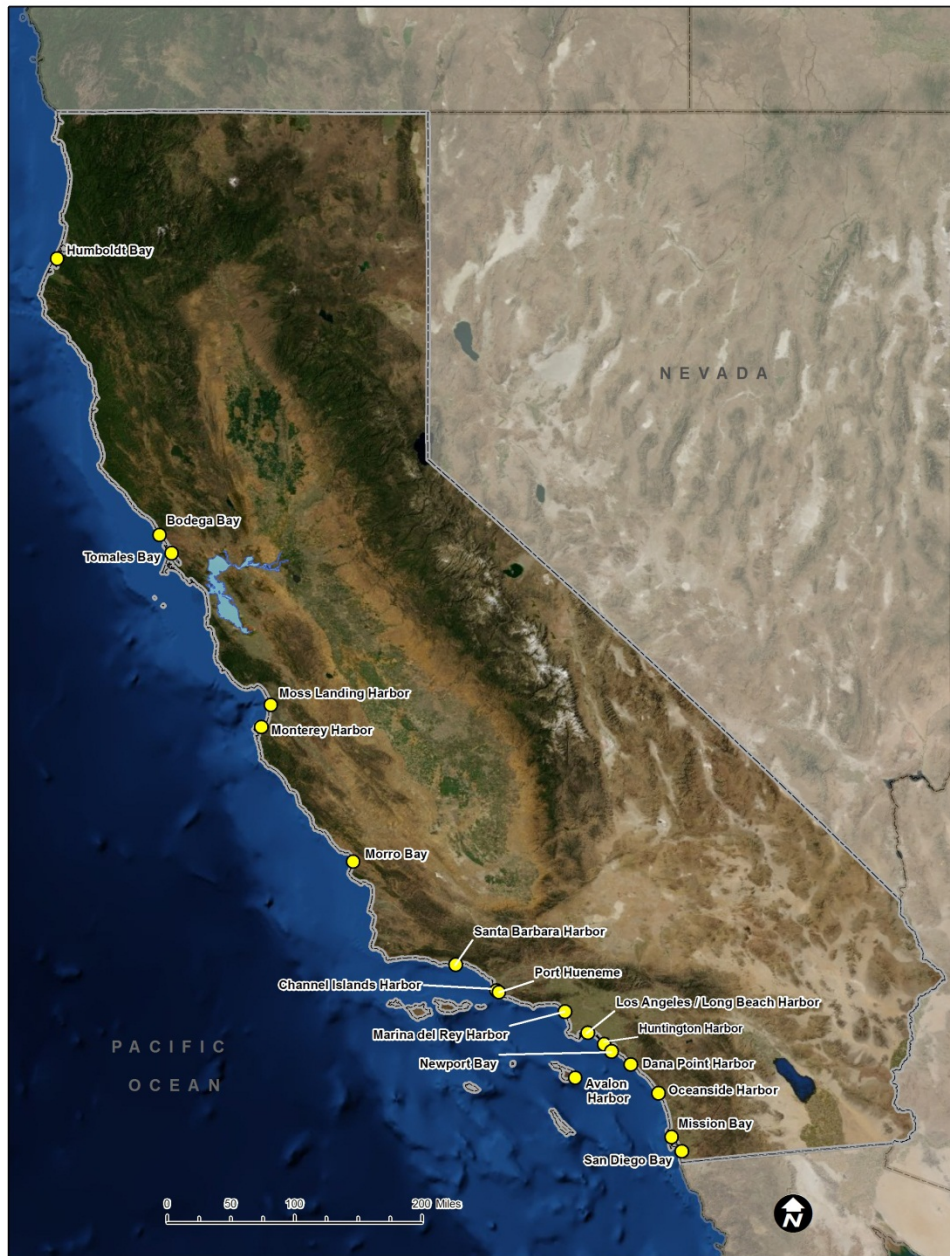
Humboldt Bay

NEVADA

Bodega Bay
Tomales Bay

Moss Landing Harbor
Monterey Harbor

Morro Bay

Santa Barbara Harbor
Port Hueneme
Channel Islands Harbor
Los Angeles / Long Beach Harbor
Marina del Rey Harbor
Huntington Harbor
Newport Bay
Dana Point Harbor
Avalon Harbor
Oceanside Harbor
Mission Bay
San Diego Bay

PACIFIC OCEAN

0 50 100 200 Miles

N